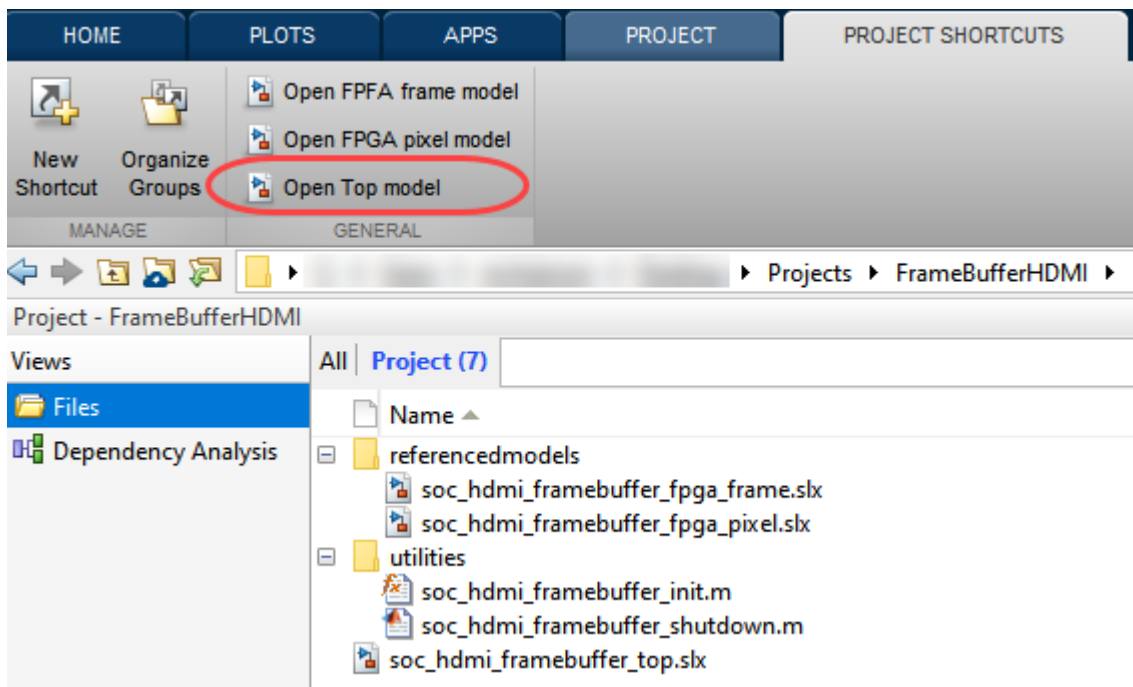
HOME PLOTS APPS PROJECT PROJECT SHORTCUTS

New Shortcut
Organize Groups
MANAGE

Open FPFA frame model
Open FPGA pixel model
Open Top model
GENERAL

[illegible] ▸ Projects ▸ FrameBufferHDMI ▸

Project - FrameBufferHDMI

Views
Files
Dependency Analysis

All Project (7)

Name
referencedmodels
soc_hdmi_framebuffer_fpga_frame.slx
soc_hdmi_framebuffer_fpga_pixel.slx
utilities
soc_hdmi_framebuffer_init.m
soc_hdmi_framebuffer_shutdown.m
soc_hdmi_framebuffer_top.slx